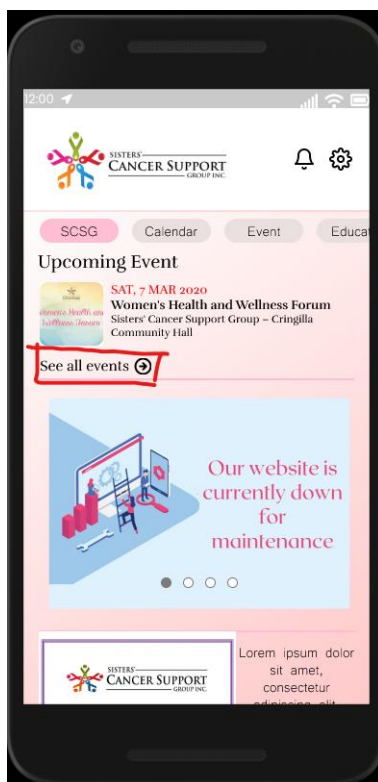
12:00

SISTERS' CANCER SUPPORT GROUP INC.

SCSG Calendar Event Educa

Upcoming Event

Women's Health and Wellness Forum

SAT, 7 MAR 2020
Women's Health and Wellness Forum
Sisters' Cancer Support Group – Cringilla Community Hall

See all events

Our website is currently down for maintenance

SISTERS' CANCER SUPPORT GROUP INC.

Lorem ipsum dolor sit amet, consectetur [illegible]